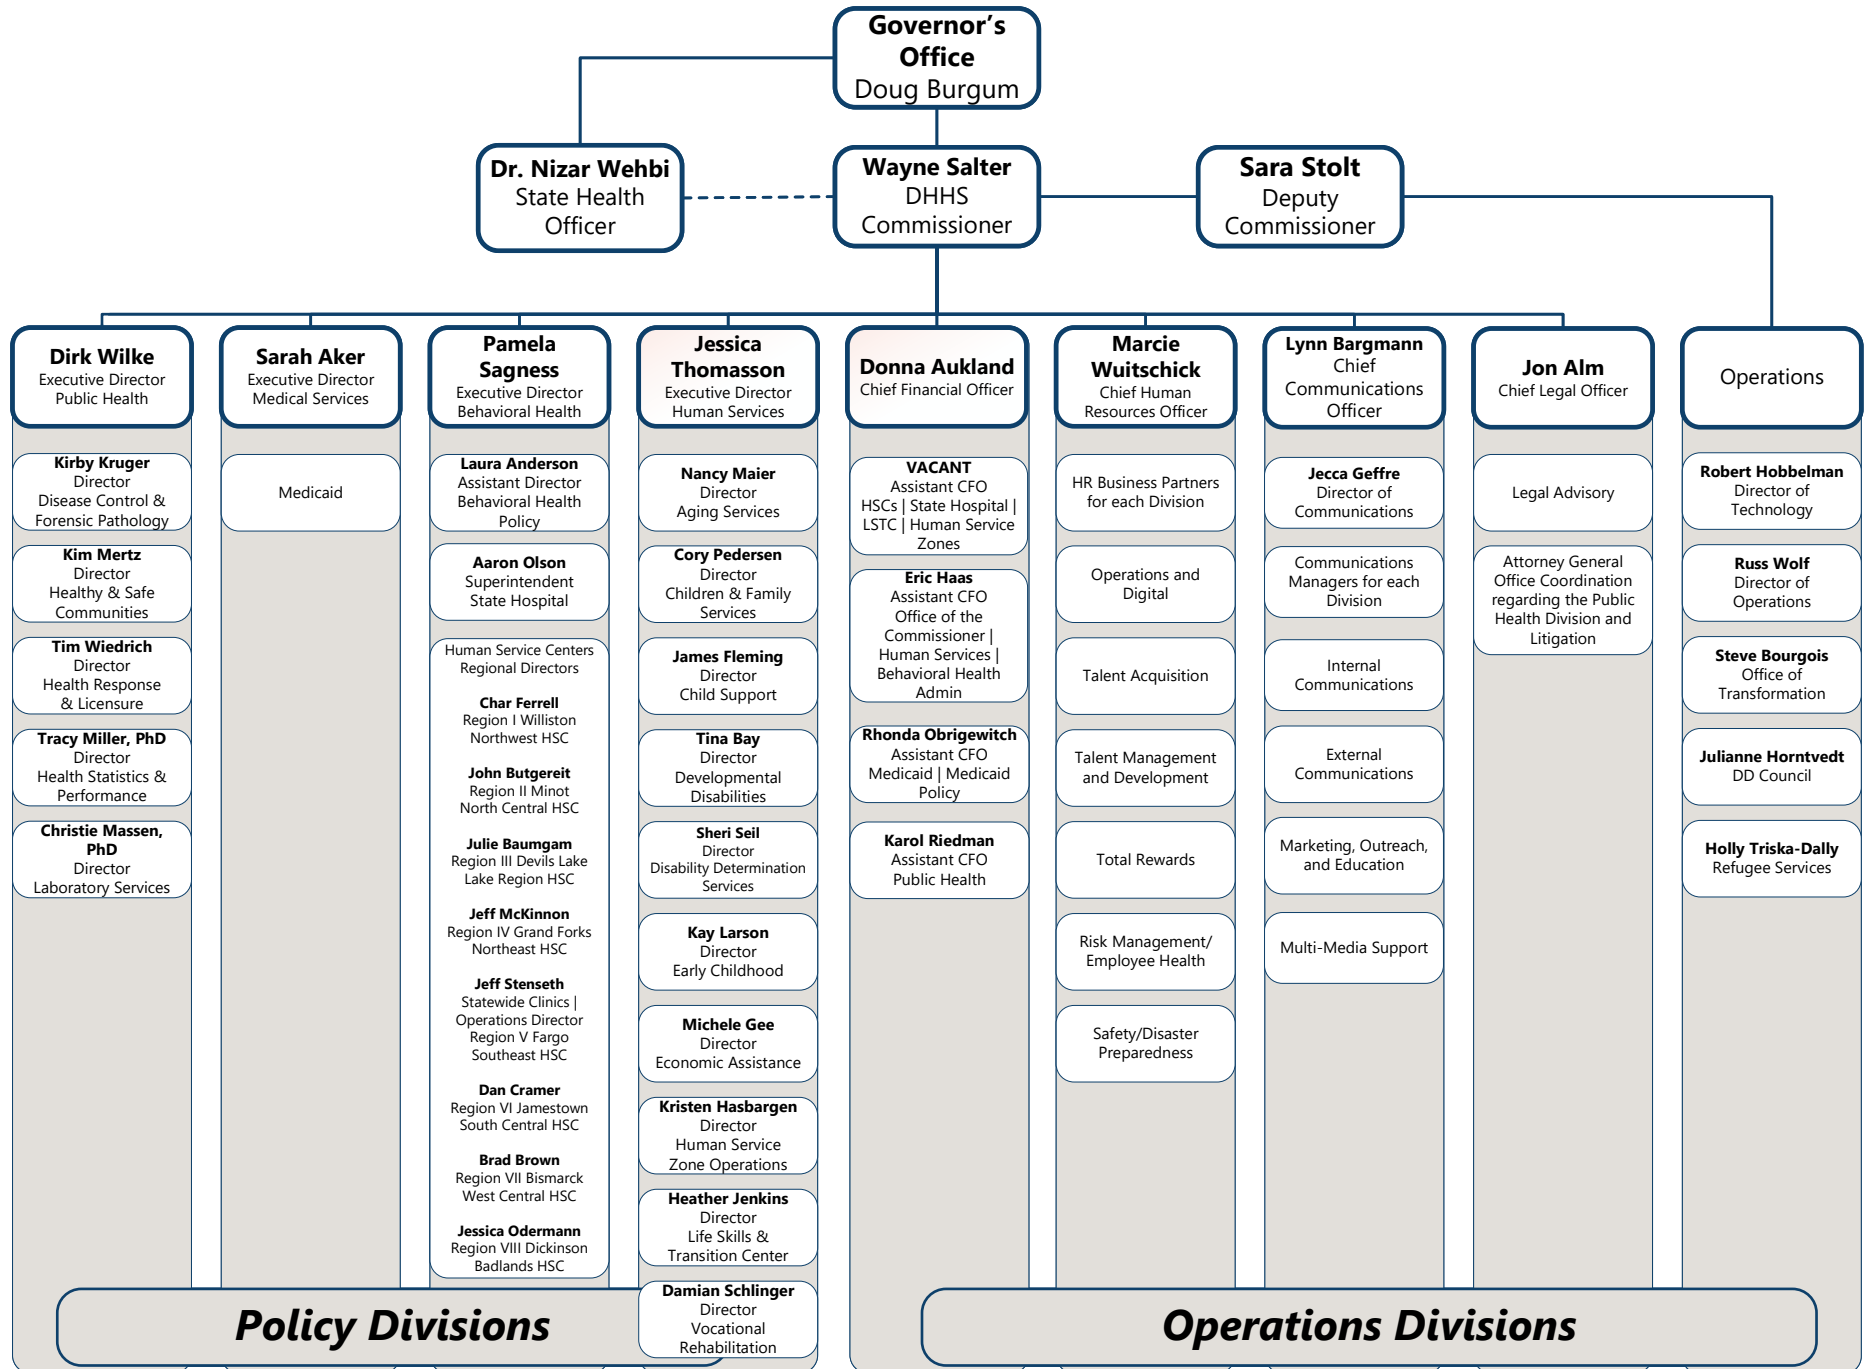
Governor's Office
Doug Burgum

Dr. Nizar Wehbi
State Health Officer

Wayne Salter
DHHS Commissioner

Sara Stolt
Deputy Commissioner

Dirk Wilke
Executive Director
Public Health

Kirby Kruger
Director
Disease Control & Forensic Pathology

Kim Mertz
Director
Healthy & Safe Communities

Tim Wiedrich
Director
Health Response & Licensure

Tracy Miller, PhD
Director
Health Statistics & Performance

Christie Massen, PhD
Director
Laboratory Services

Sarah Aker
Executive Director
Medical Services

Medicaid

Pamela Sagness
Executive Director
Behavioral Health

Laura Anderson
Assistant Director
Behavioral Health Policy

Aaron Olson
Superintendent
State Hospital

Human Service Centers Regional Directors

Char Ferrell
Region I Williston
Northwest HSC

John Butgereit
Region II Minot
North Central HSC

Julie Baumgam
Region III Devils Lake
Lake Region HSC

Jeff McKinnon
Region IV Grand Forks
Northeast HSC

Jeff Stenseth
Statewide Clinics | Operations Director
Region V Fargo
Southeast HSC

Dan Cramer
Region VI Jamestown
South Central HSC

Brad Brown
Region VII Bismarck
West Central HSC

Jessica Odermann
Region VIII Dickinson
Badlands HSC

Jessica Thomasson
Executive Director
Human Services

Nancy Maier
Director
Aging Services

Cory Pedersen
Director
Children & Family Services

James Fleming
Director
Child Support

Tina Bay
Director
Developmental Disabilities

Sheri Seil
Director
Disability Determination Services

Kay Larson
Director
Early Childhood

Michele Gee
Director
Economic Assistance

Kristen Hasbargen
Director
Human Service Zone Operations

Heather Jenkins
Director
Life Skills & Transition Center

Damian Schlinger
Director
Vocational Rehabilitation

Donna Aukland
Chief Financial Officer

VACANT
Assistant CFO
HSCs | State Hospital | LSTC | Human Service Zones

Eric Haas
Assistant CFO
Office of the Commissioner | Human Services | Behavioral Health Admin

Rhonda Obrigewitch
Assistant CFO
Medicaid | Medicaid Policy

Karol Riedman
Assistant CFO
Public Health

Marcie Wuitschick
Chief Human Resources Officer

HR Business Partners for each Division

Operations and Digital

Talent Acquisition

Talent Management and Development

Total Rewards

Risk Management/ Employee Health

Safety/Disaster Preparedness

Lynn Bargmann
Chief Communications Officer

Jecca Geffre
Director of Communications

Communications Managers for each Division

Internal Communications

External Communications

Marketing, Outreach, and Education

Multi-Media Support

Jon Alm
Chief Legal Officer

Legal Advisory

Attorney General Office Coordination regarding the Public Health Division and Litigation

Operations

Robert Hobbelman
Director of Technology

Russ Wolf
Director of Operations

Steve Bourgois
Office of Transformation

Julianne Horntvedt
DD Council

Holly Triska-Dally
Refugee Services

Policy Divisions

Operations Divisions